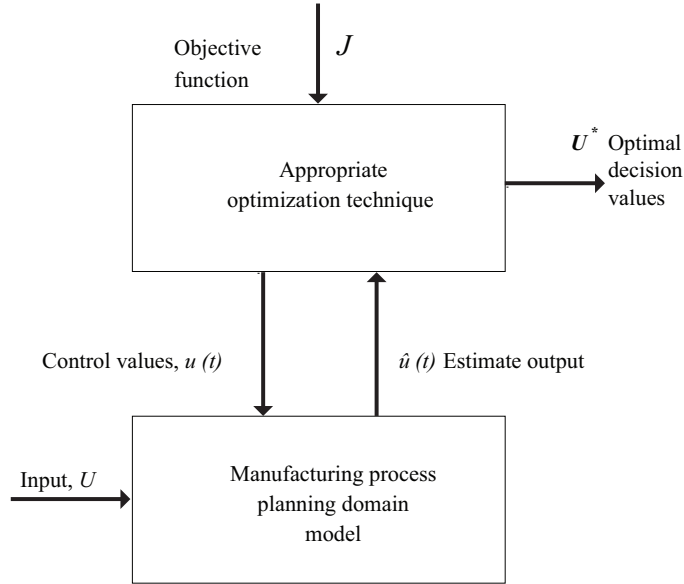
Objective function

$J$

Appropriate optimization technique

$U^*$ Optimal decision values

Control values, $u(t)$

$\hat{u}(t)$ Estimate output

Input, $U$

Manufacturing process planning domain model